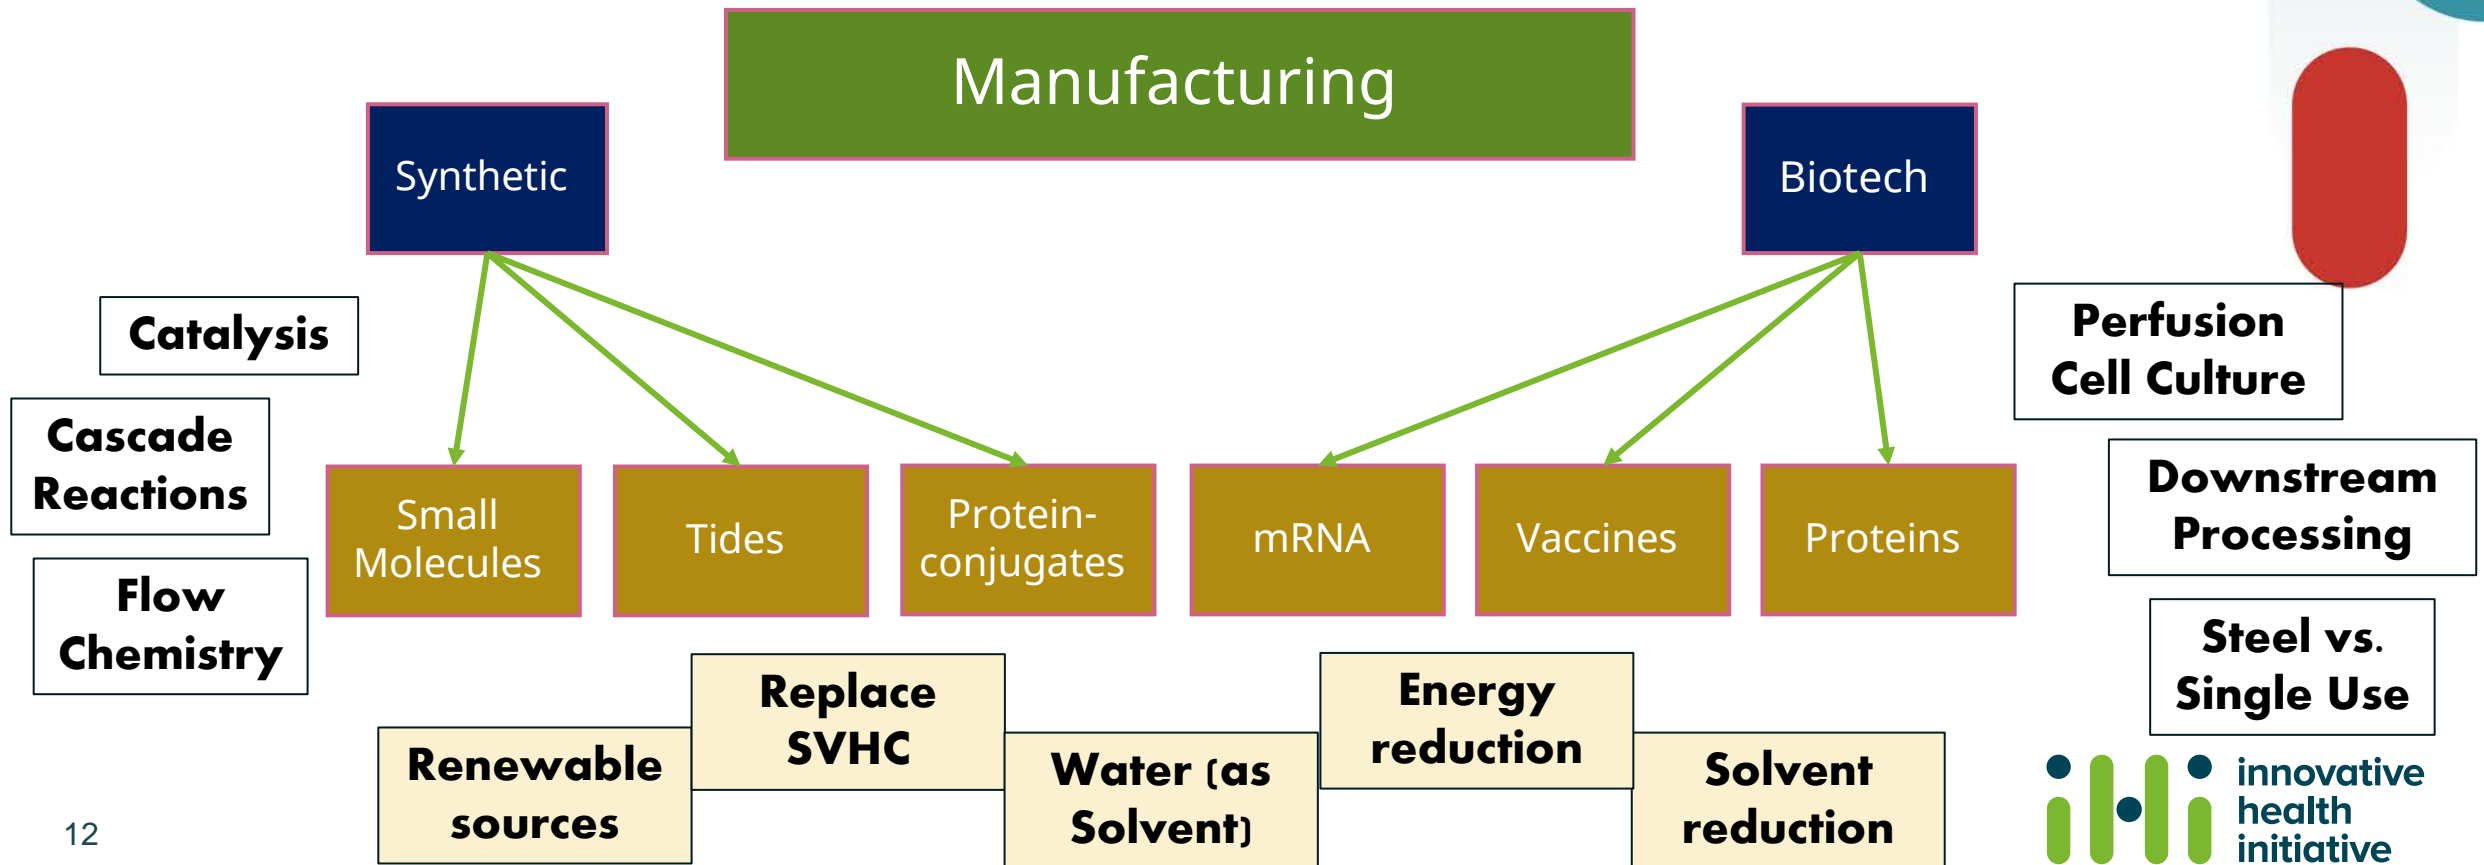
Manufacturing

Synthetic

Biotech

Catalysis

Cascade Reactions

Flow Chemistry

Small Molecules

Tides

Protein-conjugates

mRNA

Vaccines

Proteins

Perfusion Cell Culture

Downstream Processing

Steel vs. Single Use

Renewable sources

Replace SVHC

Water (as Solvent)

Energy reduction

Solvent reduction

12

innovative health initiative